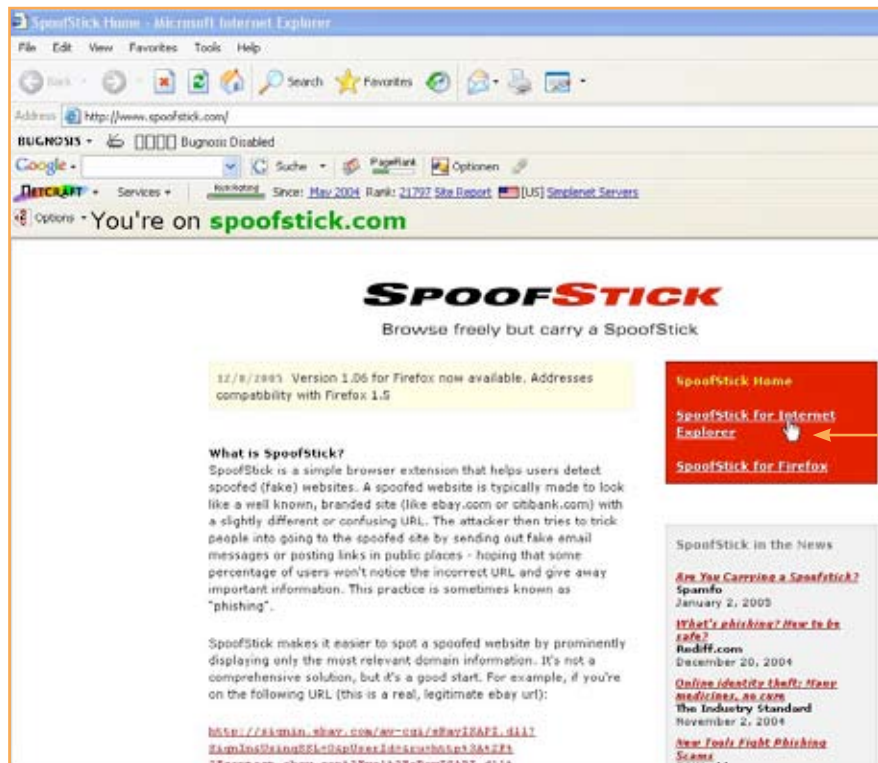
SpoofStick Home - Microsoft Internet Explorer

File Edit View Favorites Tools Help

Back Search Favorites

Address http://www.spoofstick.com/

BUGNOSIS Bugnosis Disabled

Google Suche PageRank Optionen

NETCRAFT Services Since: May 2004 Rank: 21797 Site Report [US] Simplenet Servers

Options You're on spoofstick.com

SPOOFSTICK

Browse freely but carry a SpoofStick

12/8/2005 Version 1.06 for Firefox now available. Addresses compatibility with Firefox 1.5

What is SpoofStick?

SpoofStick is a simple browser extension that helps users detect spoofed (fake) websites. A spoofed website is typically made to look like a well known, branded site (like ebay.com or citibank.com) with a slightly different or confusing URL. The attacker then tries to trick people into going to the spoofed site by sending out fake email messages or posting links in public places - hoping that some percentage of users won't notice the incorrect URL and give away important information. This practice is sometimes known as "phishing".

SpoofStick makes it easier to spot a spoofed website by prominently displaying only the most relevant domain information. It's not a comprehensive solution, but it's a good start. For example, if you're on the following URL (this is a real, legitimate ebay url):

http://signin.ebay.com/aw-cgi/eBayISAPI.dll?SignInUsingSSL=1&pUserId=&co=http%3A%2F%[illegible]

SpoofStick Home

SpoofStick for Internet Explorer

SpoofStick for Firefox

SpoofStick in the News

Are You Carrying a Spoofstick?
Spamfo
January 2, 2005

What's phishing? How to be safe?
Rediff.com
December 20, 2004

Online identity theft: Many medicines, no cure
The Industry Standard
November 2, 2004

New Tools Fight Phishing Scams
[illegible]